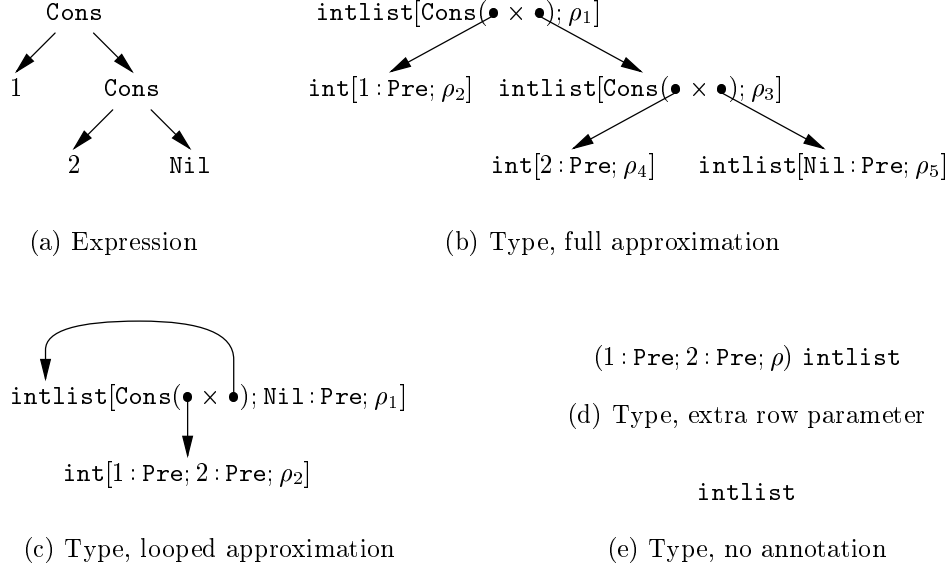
Cons

1

Cons

2

Nil

(a) Expression

$\texttt{intlist}[\texttt{Cons}(\bullet \times \bullet); \rho_1]$

$\texttt{int}[1:\texttt{Pre}; \rho_2]$

$\texttt{intlist}[\texttt{Cons}(\bullet \times \bullet); \rho_3]$

$\texttt{int}[2:\texttt{Pre}; \rho_4]$

$\texttt{intlist}[\texttt{Nil}:\texttt{Pre}; \rho_5]$

(b) Type, full approximation

$\texttt{intlist}[\texttt{Cons}(\bullet \times \bullet); \texttt{Nil}:\texttt{Pre}; \rho_1]$

$\texttt{int}[1:\texttt{Pre}; 2:\texttt{Pre}; \rho_2]$

(c) Type, looped approximation

$(1:\texttt{Pre}; 2:\texttt{Pre}; \rho)\ \texttt{intlist}$

(d) Type, extra row parameter

intlist

(e) Type, no annotation